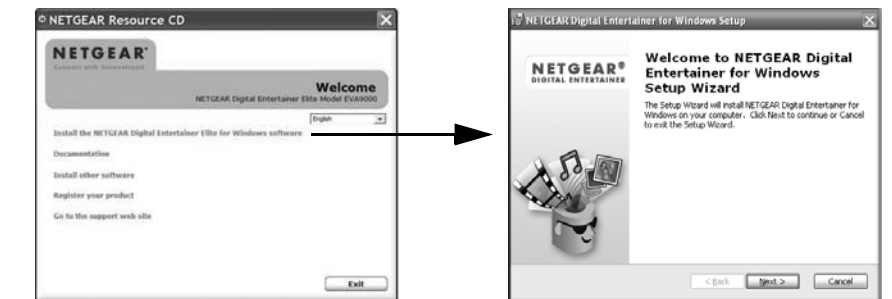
NETGEAR Resource CD

NETGEAR

Connect with Innovation

Welcome

NETGEAR Digital Entertainer Elite Model EVA9000

English

Install the NETGEAR Digital Entertainer Elite for Windows software

Documentation

Install other software

Register your product

Go to the support web site

Exit

NETGEAR Digital Entertainer for Windows Setup

NETGEAR®
DIGITAL ENTERTAINER

Welcome to NETGEAR Digital Entertainer for Windows Setup Wizard

The Setup Wizard will install NETGEAR Digital Entertainer for Windows on your computer. Click Next to continue or Cancel to exit the Setup Wizard.

< Back

Next >

Cancel